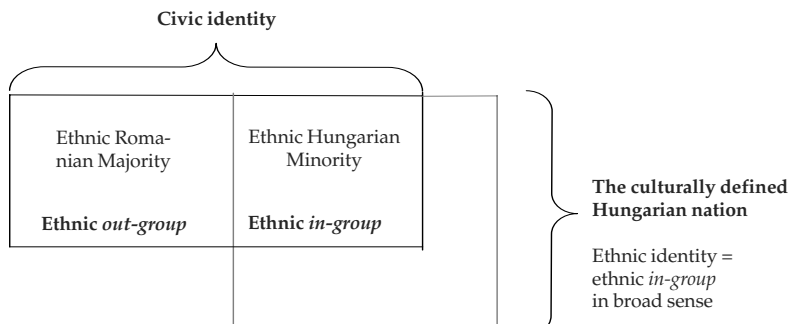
Civic identity

Ethnic Romanian Majority

Ethnic *out-group*

Ethnic Hungarian Minority

Ethnic *in-group*

**The culturally defined Hungarian nation**

Ethnic identity = ethnic *in-group* in broad sense